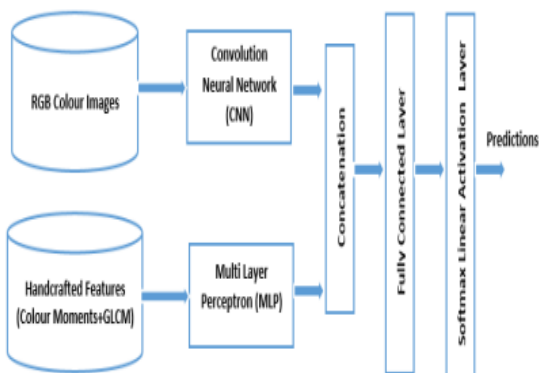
RGB Colour Images

Convolution Neural Network (CNN)

Handcrafted Features (Colour Moments+GLCM)

Multi Layer Perceptron (MLP)

Concatenation

Fully Connected Layer

Softmax Linear Activation Layer

Predictions